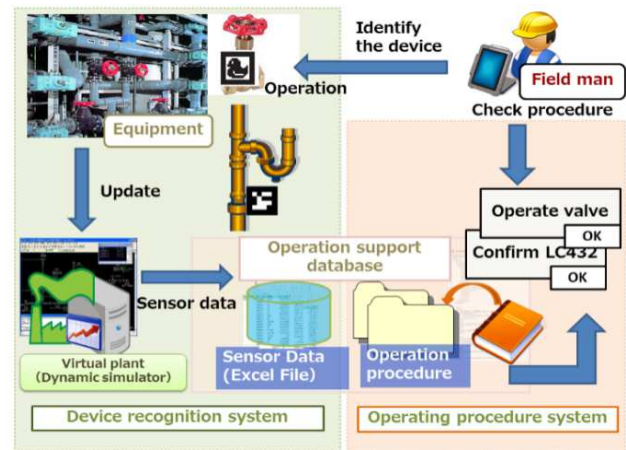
Identify the device

Field man

Check procedure

Operation

Equipment

Update

Operate valve

OK

Confirm LC432

OK

Operation support database

Sensor data

Virtual plant (Dynamic simulator)

Sensor Data (Excel File)

Operation procedure

Device recognition system

Operating procedure system